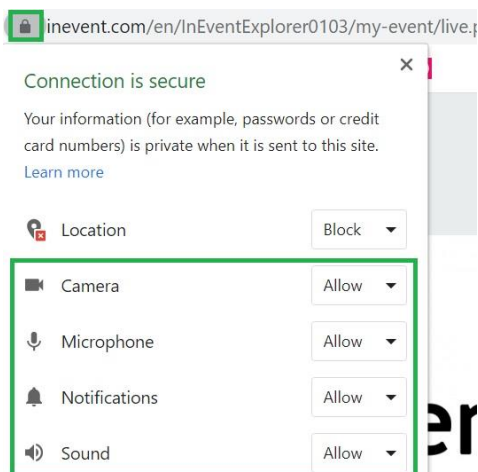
inevent.com/en/InEventExplorer0103/my-event/live.p

Connection is secure

×

Your information (for example, passwords or credit card numbers) is private when it is sent to this site.
Learn more

Location Block

Camera Allow

Microphone Allow

Notifications Allow

Sound Allow